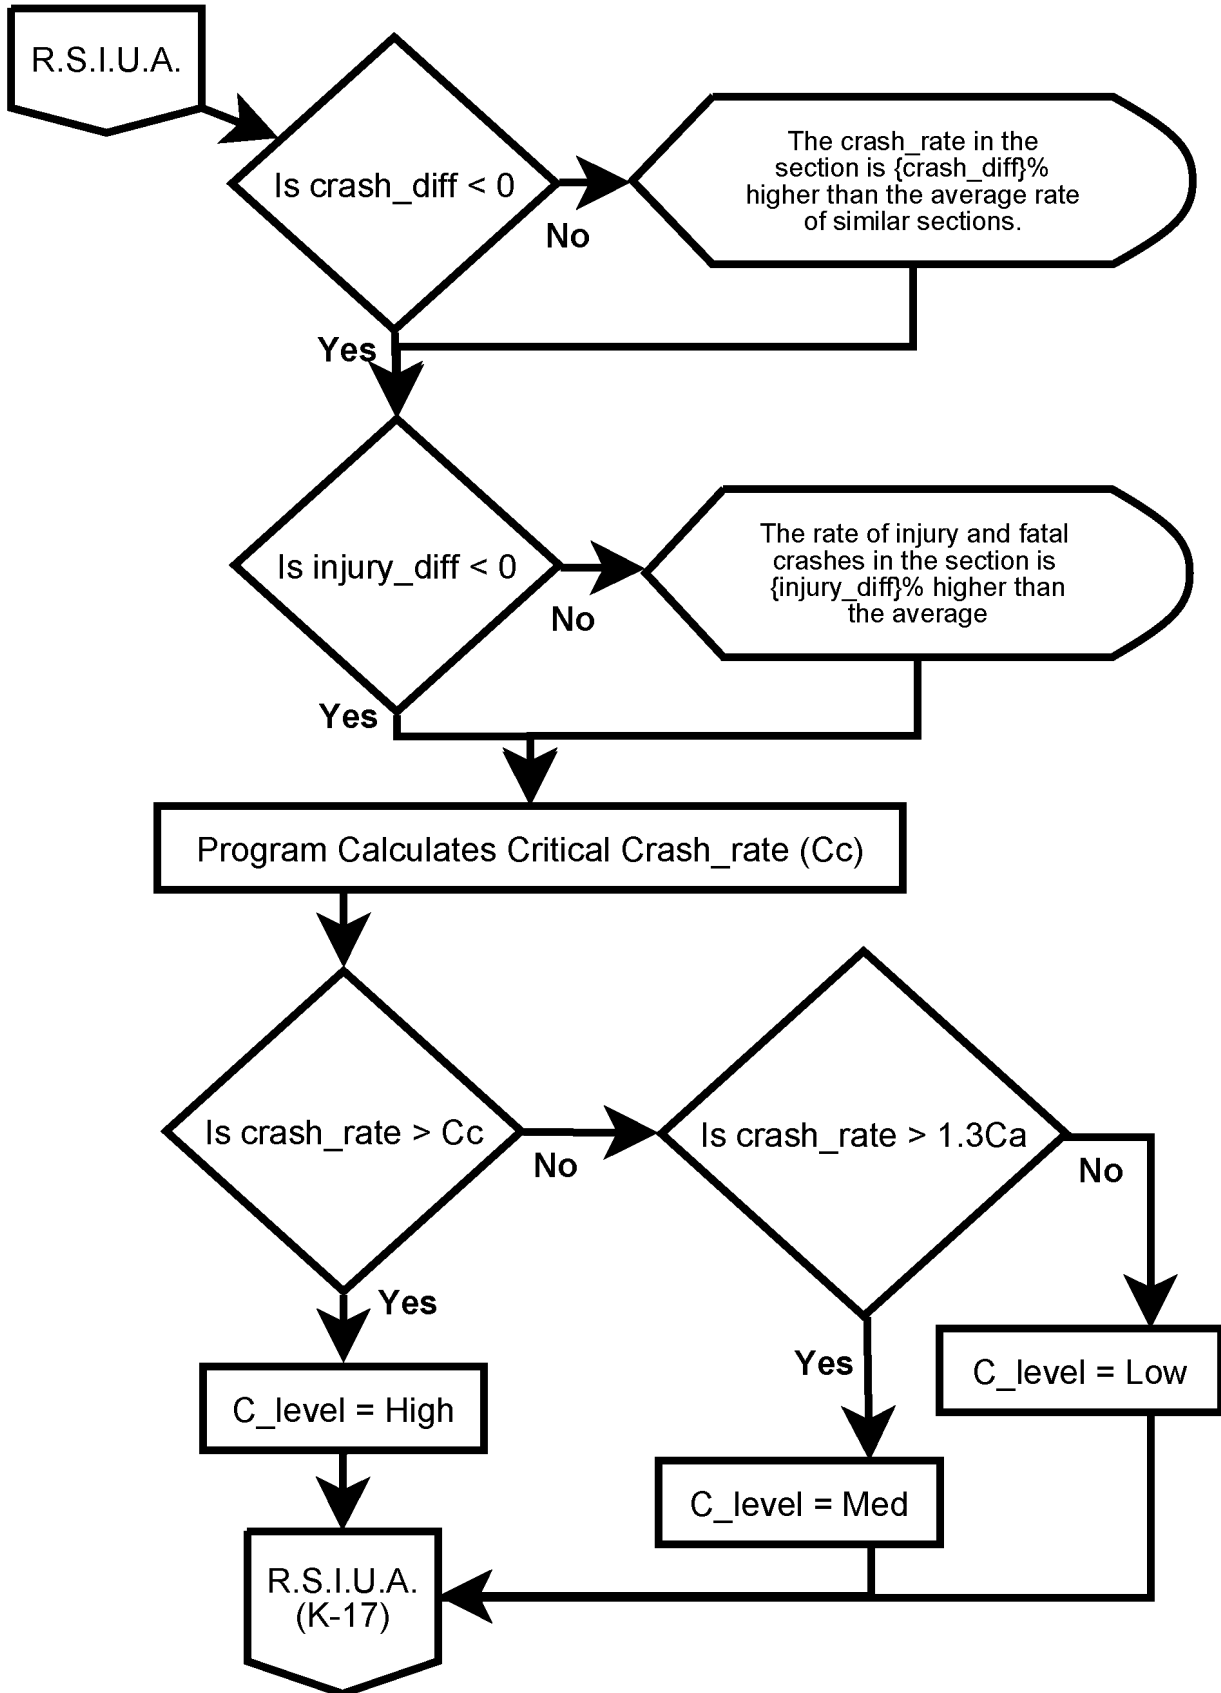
R.S.I.U.A.

Is crash_diff < 0

No

The crash_rate in the section is {crash_diff}% higher than the average rate of similar sections.

Yes

Is injury_diff < 0

No

The rate of injury and fatal crashes in the section is {injury_diff}% higher than the average

Yes

Program Calculates Critical Crash_rate (Cc)

Is crash_rate > Cc

No

Is crash_rate > 1.3Ca

No

Yes

C_level = High

Yes

C_level = Low

C_level = Med

R.S.I.U.A. (K-17)